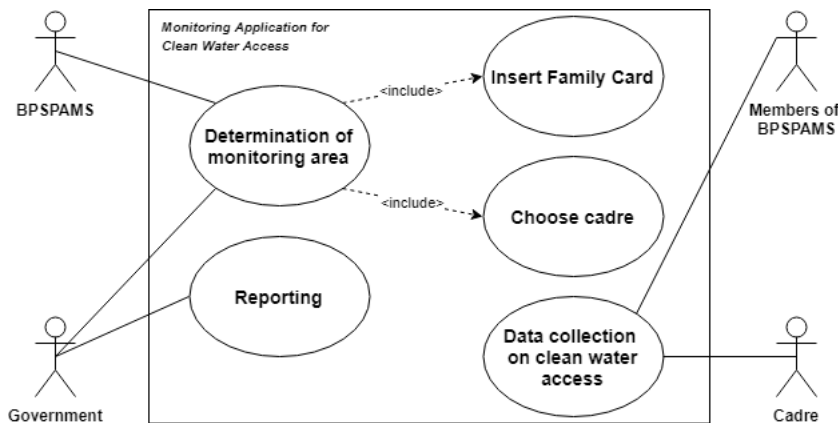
Monitoring Application for Clean Water Access

BPSPAMS

Determination of monitoring area

<include>

Insert Family Card

<include>

Choose cadre

Members of BPSPAMS

Reporting

Data collection on clean water access

Government

Cadre